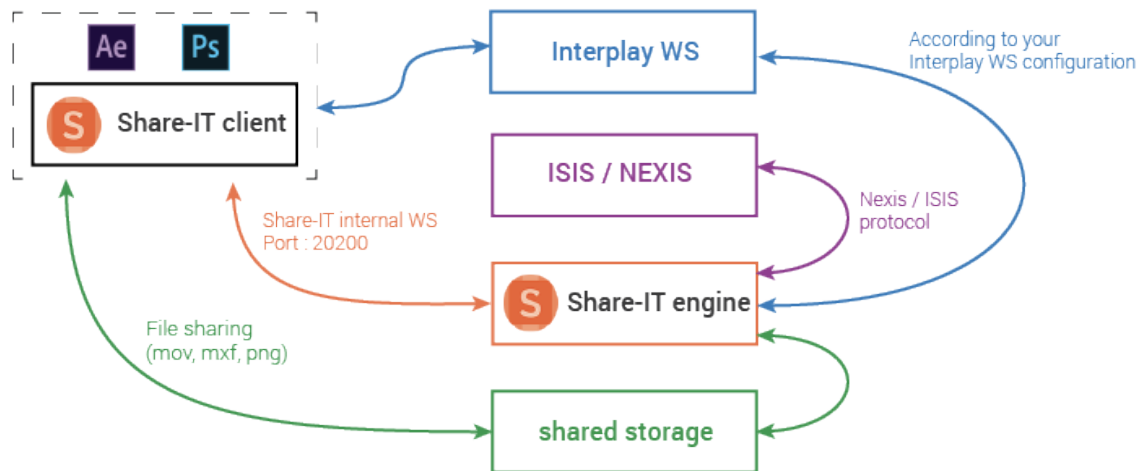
Ae

Ps

S Share-IT client

Interplay WS

According to your Interplay WS configuration

ISIS / NEXIS

Nexis / ISIS protocol

Share-IT internal WS
Port : 20200

S Share-IT engine

File sharing
(mov, mxf, png)

shared storage